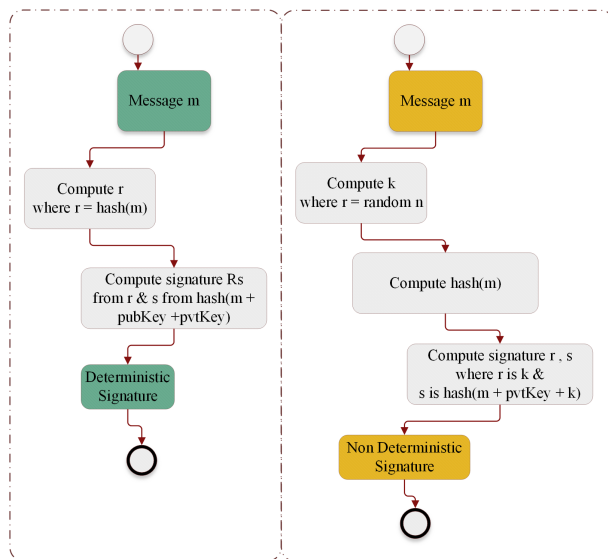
Message m

Compute r
where r = hash(m)

Compute signature Rs
from r & s from hash(m +
pubKey +pvtKey)

Deterministic
Signature

Message m

Compute k
where r = random n

Compute hash(m)

Compute signature r , s
where r is k &
s is hash(m + pvtKey + k)

Non Deterministic
Signature